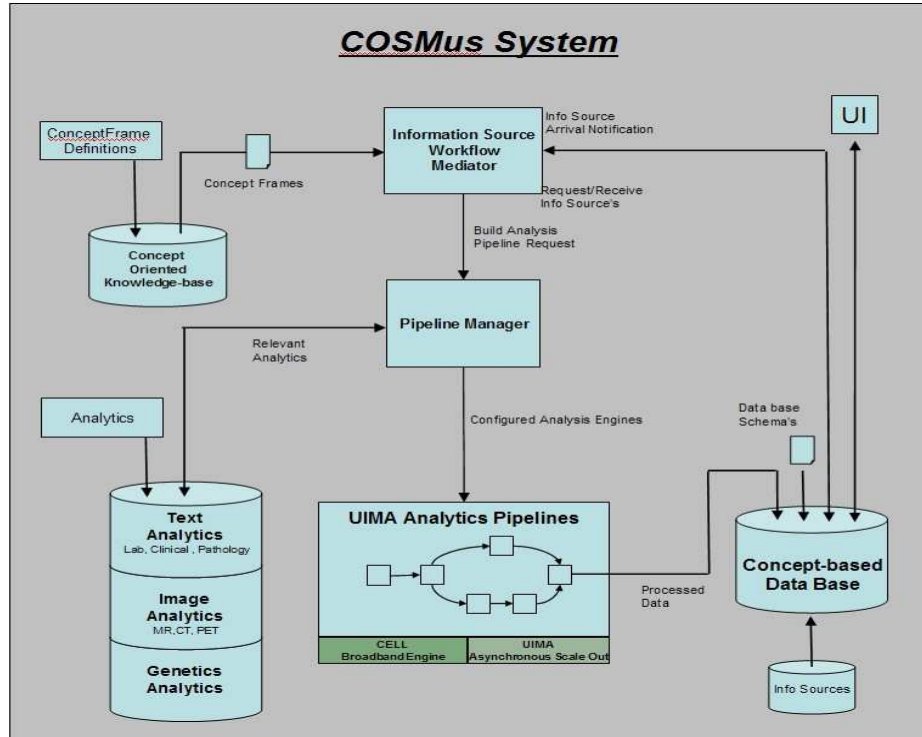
COSMus System

ConceptFrame Definitions

Concept Frames

Concept Oriented Knowledge-base

Information Source Workflow Mediator

Info Source Arrival Notification

Request/Receive Info Source's

UI

Build Analysis Pipeline Request

Pipeline Manager

Relevant Analytics

Analytics

Configured Analysis Engines

Data base Schema's

Text Analytics
Lab, Clinical , Pathology

Image Analytics
MR,CT, PET

Genetics Analytics

UIMA Analytics Pipelines

CELL Broadband Engine

UIMA Asynchronous Scale Out

Processed Data

Concept-based Data Base

Info Sources